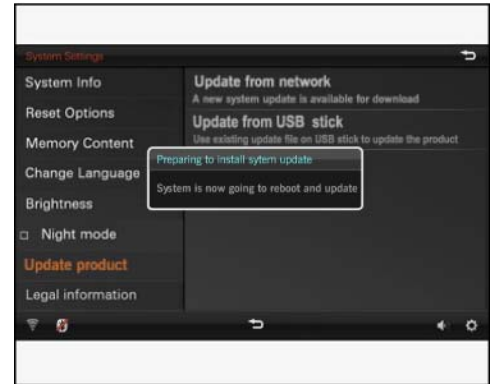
System Settings

System Info
Reset Options
Memory Content
Change Language
Brightness
Night mode
Update product
Legal information

Update from network
A new system update is available for download

Update from USB stick
Use existing update file on USB stick to update the product

Preparing to install sytem update

System is now going to reboot and update